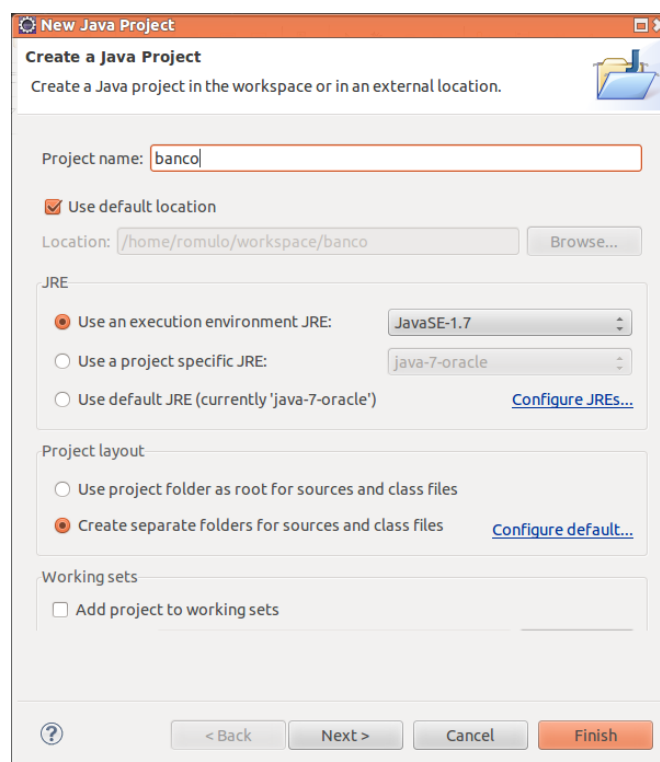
New Java Project

Create a Java Project

Create a Java project in the workspace or in an external location.

Project name: banco

Use default location

Location: /home/romulo/workspace/banco Browse...

JRE

Use an execution environment JRE: JavaSE-1.7

Use a project specific JRE: java-7-oracle

Use default JRE (currently 'java-7-oracle') Configure JREs...

Project layout

Use project folder as root for sources and class files

Create separate folders for sources and class files Configure default...

Working sets

Add project to working sets

?

< Back Next > Cancel Finish